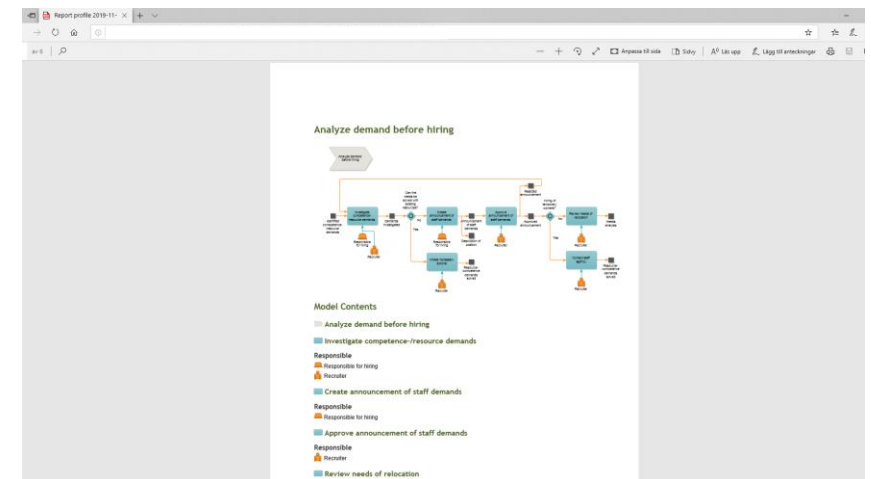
Report profile 2019-11-

Anpassa till sida

Sidvy

Läs upp

Lägg till anteckningar

Analyze demand before hiring

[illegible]

Model Contents

Analyze demand before hiring

Investigate competence-/resource demands

Responsible

Responsible for hiring

Recruiter

Create announcement of staff demands

Responsible

Responsible for hiring

Approve announcement of staff demands

Responsible

Recruiter

Review needs of relocation